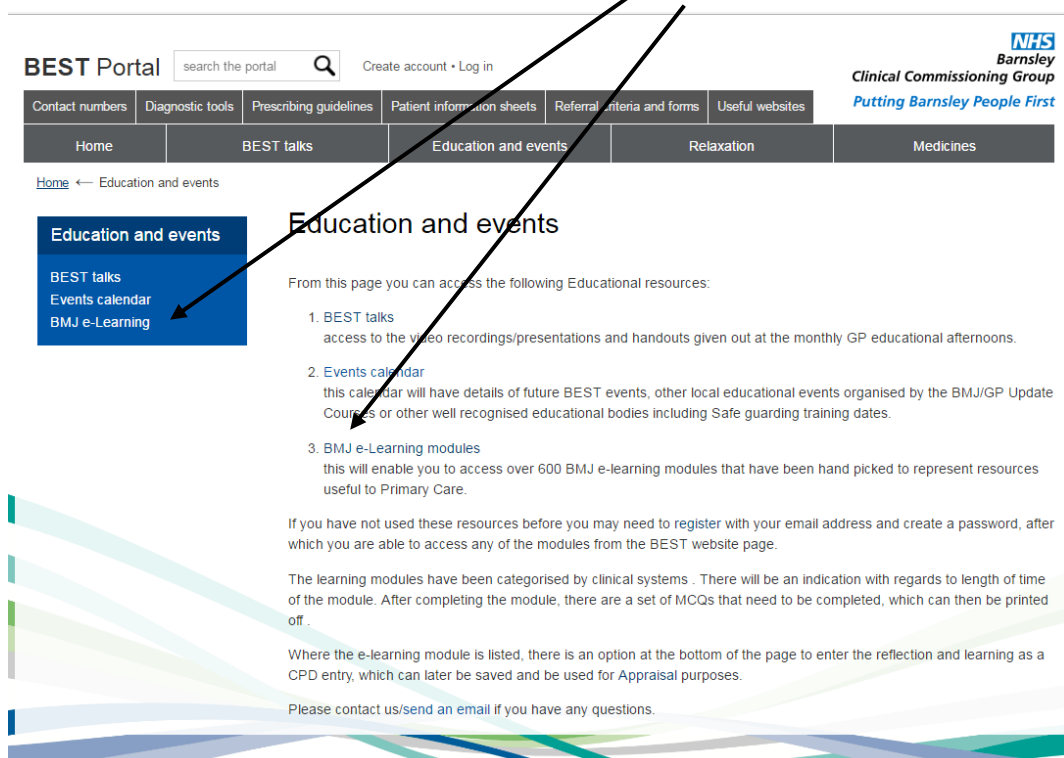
BEST Portal

search the portal

Create account • Log in

NHS
Barnsley
Clinical Commissioning Group
Putting Barnsley People First

Contact numbers | Diagnostic tools | Prescribing guidelines | Patient information sheets | Referral criteria and forms | Useful websites

Home | BEST talks | Education and events | Relaxation | Medicines

Home ⟵ Education and events

Education and events

BEST talks
Events calendar
BMJ e-Learning

Education and events

From this page you can access the following Educational resources:

1. BEST talks
access to the video recordings/presentations and handouts given out at the monthly GP educational afternoons.

2. Events calendar
this calendar will have details of future BEST events, other local educational events organised by the BMJ/GP Update Courses or other well recognised educational bodies including Safe guarding training dates.

3. BMJ e-Learning modules
this will enable you to access over 600 BMJ e-learning modules that have been hand picked to represent resources useful to Primary Care.

If you have not used these resources before you may need to register with your email address and create a password, after which you are able to access any of the modules from the BEST website page.

The learning modules have been categorised by clinical systems . There will be an indication with regards to length of time of the module. After completing the module, there are a set of MCQs that need to be completed, which can then be printed off .

Where the e-learning module is listed, there is an option at the bottom of the page to enter the reflection and learning as a CPD entry, which can later be saved and be used for Appraisal purposes.

Please contact us/send an email if you have any questions.